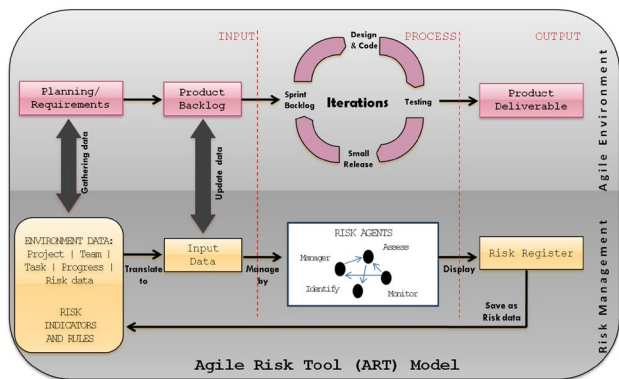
INPUT

PROCESS

OUTPUT

Agile Environment

Planning/ Requirements

Product Backlog

Design & Code

Sprint Backlog

Iterations

Testing

Small Release

Product Deliverable

Gathering data

Update data

Risk Management

ENVIRONMENT DATA: Project | Team | Task | Progress | Risk data

RISK INDICATORS AND RULES

Translate to

Input Data

Manage by

RISK AGENTS

Manager

Assess

Identify

Monitor

Display

Risk Register

Save as Risk data

Agile Risk Tool (ART) Model